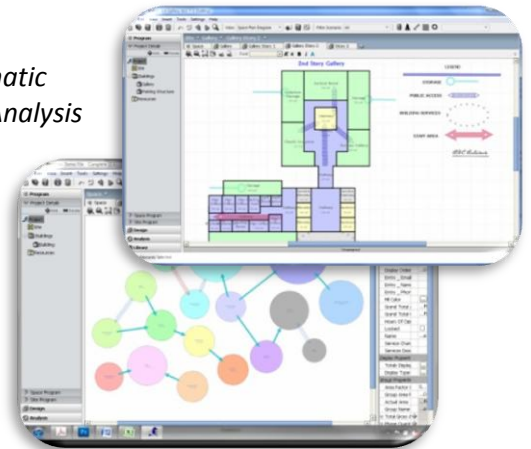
natic
Analysis

Program
Project Detail
Project
Site
Buildings
Gallery
Parking Structure
Resources
2nd Story: Gallery
LEGEND
STORAGE
PUBLIC ACCESS
BUILDING SERVICES
STAFF AREA
Space Program
Site Program
Design
Analysis
Library
Program
Project Detail
Project
Site
Buildings
Building
Resources
Space Program
Site Program
Design
Analysis
Display Order
Group Name